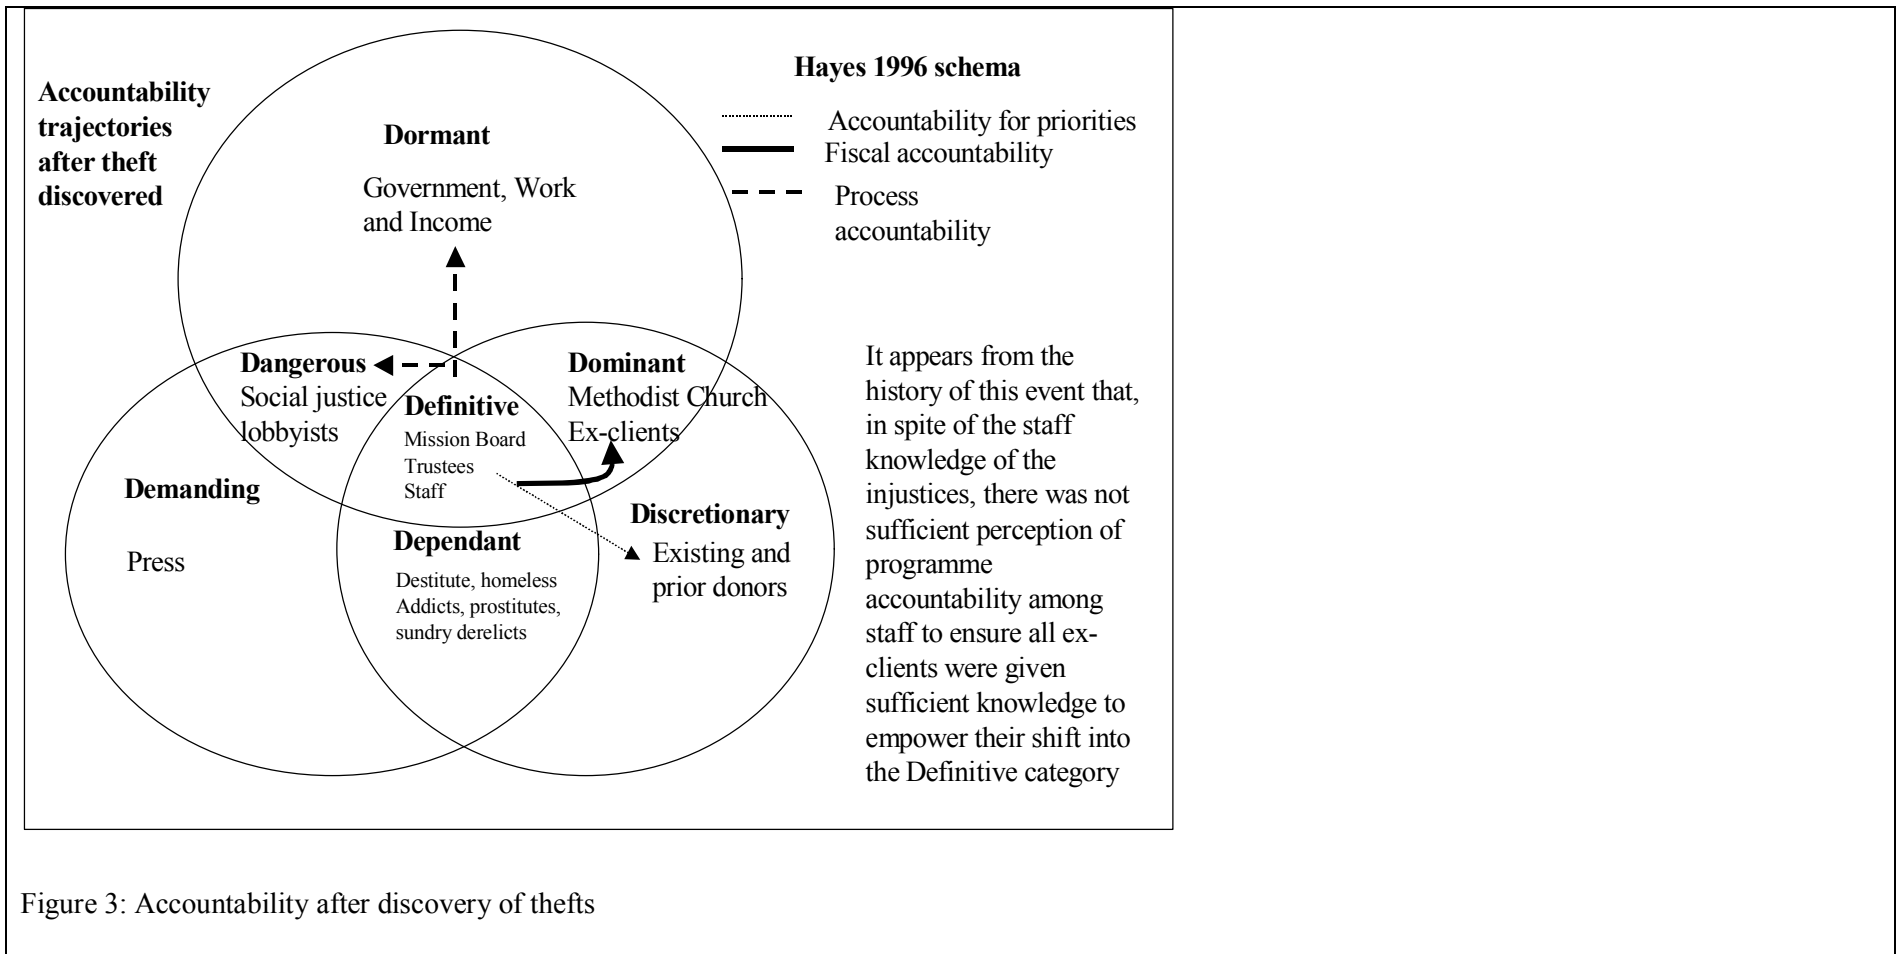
Accountability trajectories after theft discovered

Hayes 1996 schema

Accountability for priorities
Fiscal accountability
Process accountability

Dormant
Government, Work and Income

Dangerous
Social justice lobbyists

Definitive
Mission Board
Trustees
Staff

Dominant
Methodist Church
Ex-clients

Demanding
Press

Dependant
Destitute, homeless
Addicts, prostitutes, sundry derelicts

Discretionary
Existing and prior donors

It appears from the history of this event that, in spite of the staff knowledge of the injustices, there was not sufficient perception of programme accountability among staff to ensure all ex-clients were given sufficient knowledge to empower their shift into the Definitive category

Figure 3: Accountability after discovery of thefts